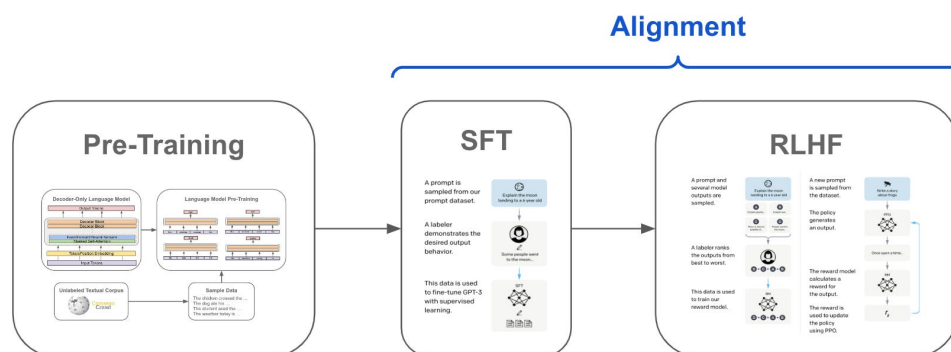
Alignment

Pre-Training

Decoder-Only Language Model

Decoder Block

Decoder Block

Token/Position Embedding

Input Tokens

Language Model Pre-Training

Unlabeled Textual Corpus

Common Crawl

Sample Data

The chicken crossed the ...
The dog ate his ...
The duvet asked the ...
The weather today is ...

SFT

A prompt is sampled from our prompt dataset.

Explain the moon landing to a 6 year old

A labeler demonstrates the desired output behavior.

Some people went to the moon...

This data is used to fine-tune GPT-3 with supervised learning.

SFT

RLHF

A prompt and several model outputs are sampled.

Explain the moon landing to a 6 year old

A labeler ranks the outputs from best to worst.

This data is used to train our reward model.

RM

A new prompt is sampled from the dataset.

Write a story about frogs

The policy generates an output.

PPO

Once upon a time...

The reward model calculates a reward for the output.

RM

The reward is used to update the policy using PPO.